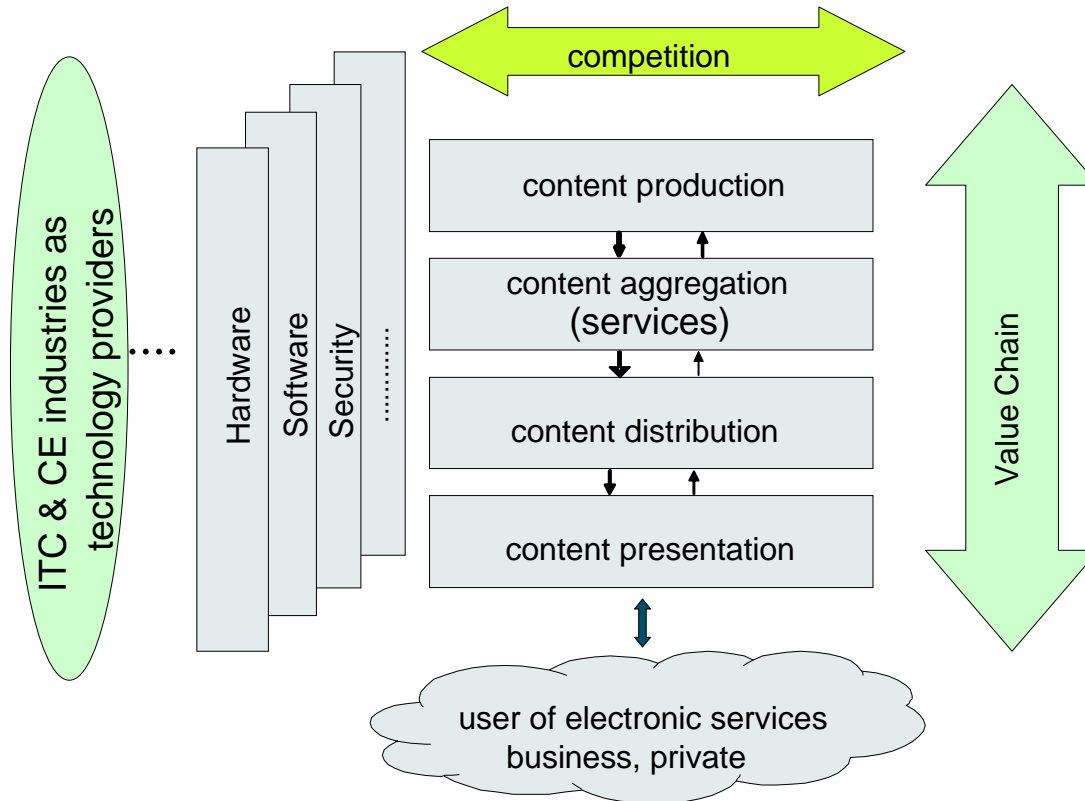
ITC & CE industries as technology providers

....

Hardware

Software

Security

..........

competition

content production

content aggregation (services)

content distribution

content presentation

Value Chain

user of electronic services business, private